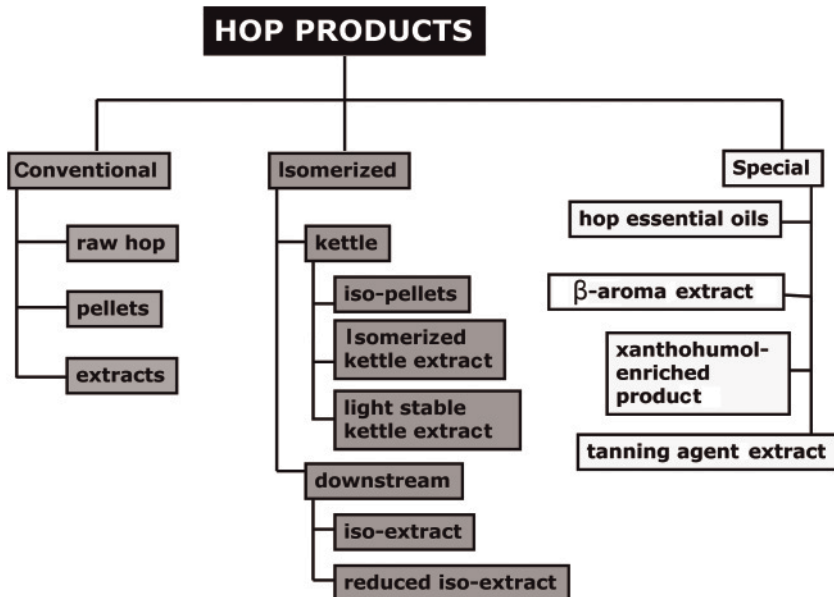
HOP PRODUCTS

Conventional

raw hop

pellets

extracts

Isomerized

kettle

iso-pellets

Isomerized kettle extract

light stable kettle extract

downstream

iso-extract

reduced iso-extract

Special

hop essential oils

$\beta$-aroma extract

xanthohumol-enriched product

tanning agent extract